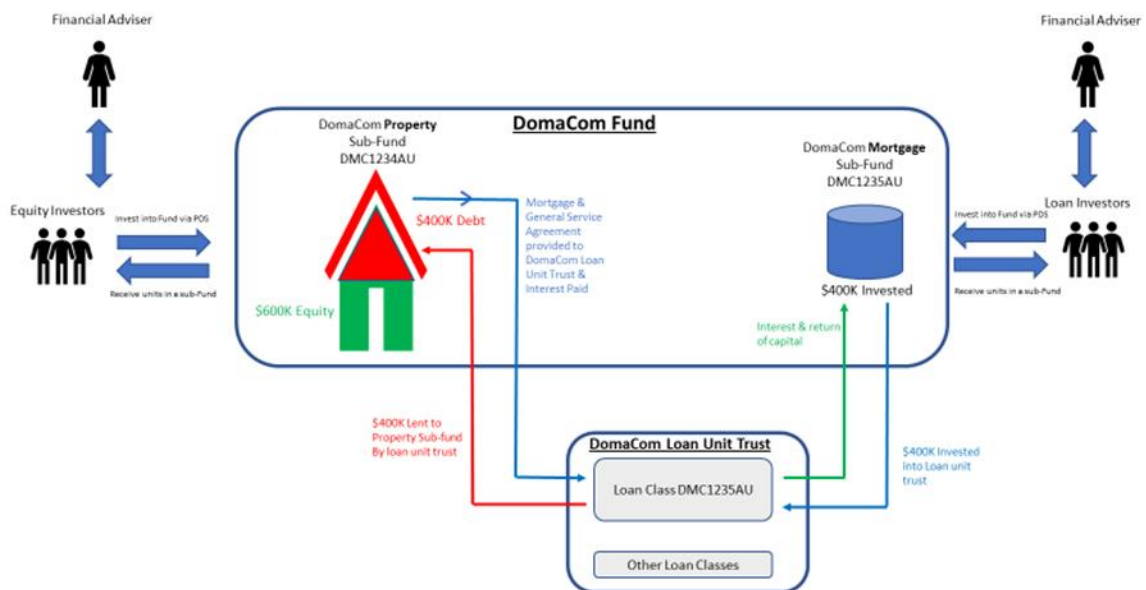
Financial Adviser

Equity Investors

Invest into Fund via PDS

Receive units in a sub-Fund

DomaCom Fund

DomaCom Property Sub-Fund DMC1234AU

$400K Debt

$600K Equity

Mortgage & General Service Agreement provided to DomaCom Loan Unit Trust & Interest Paid

DomaCom Mortgage Sub-Fund DMC1235AU

$400K Invested

Interest & return of capital

Financial Adviser

Loan Investors

Invest into Fund via PDS

Receive units in a sub-Fund

$400K Lent to Property Sub-fund By loan unit trust

DomaCom Loan Unit Trust

Loan Class DMC1235AU

Other Loan Classes

$400K Invested into Loan unit trust